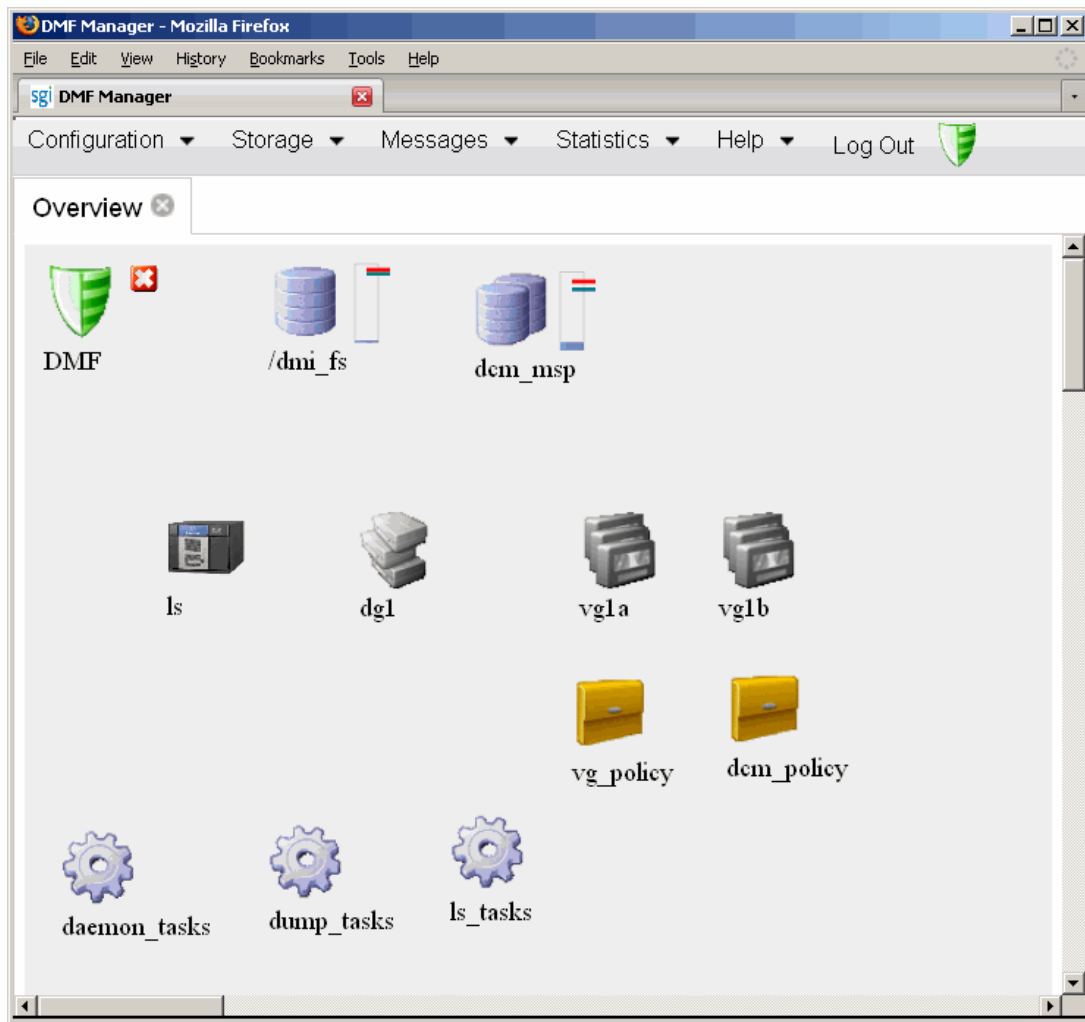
DMF Manager - Mozilla Firefox

File Edit View History Bookmarks Tools Help

sgi DMF Manager

Configuration Storage Messages Statistics Help Log Out

Overview

DMF

/dmi_fs

dcm_msp

ls

dg1

vg1a

vg1b

vg_policy

dcm_policy

daemon_tasks

dump_tasks

ls_tasks